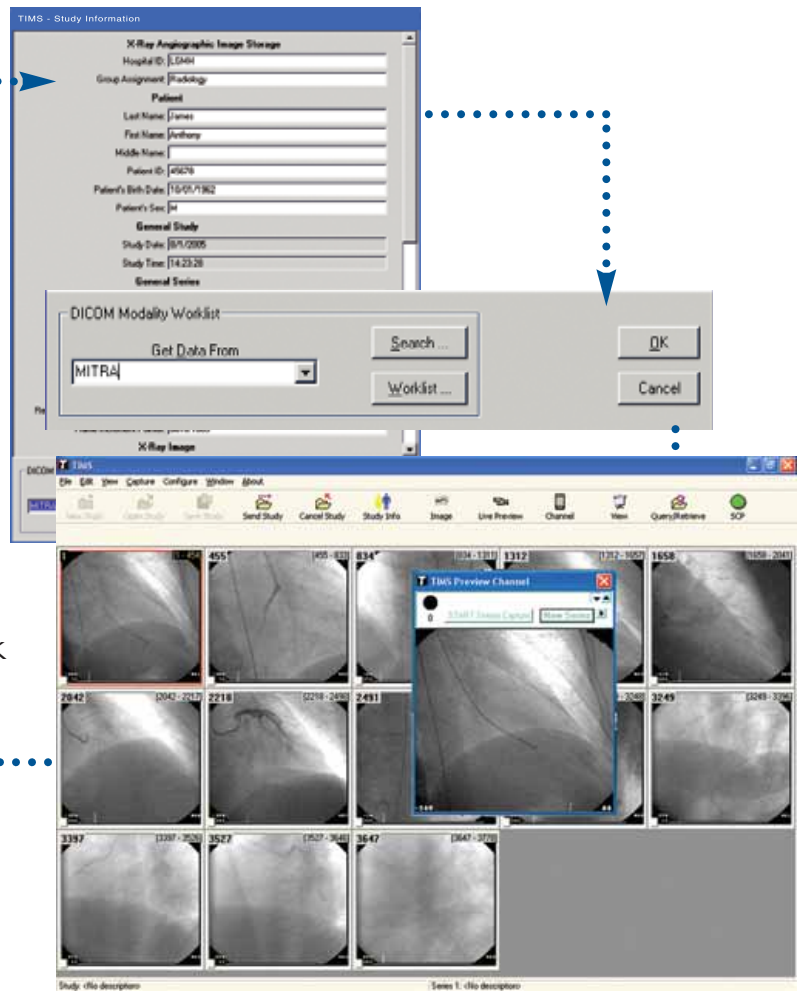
TIMS - Study Information

X-Ray Angiographic Image Storage

Hospital ID: LGMH

Group Assignment: Radiology

Patient

Last Name: James

First Name: Anthony

Middle Name:

Patient ID: 45678

Patient's Birth Date: 10/01/1962

Patient's Sex: M

General Study

Study Date: 8/1/2005

Study Time: 14:23:28

General Series

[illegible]

X-Ray Image

DICOM

MITR

DICOM Modality Worklist

Get Data From

MITRA

Search ...

Worklist ...

OK

Cancel

TIMS

File Edit View Capture Configure Window About

New Study | Update Study | Save Study | Send Study | Cancel Study | Study Info | Image | Live Preview | Channel | View | Query/Retrieve | SCP

1 | [1 - 454]

455 | [455 - 833]

834 | [834 - 1311]

1312 | [1312 - 1657]

1658 | [1658 - 2041]

2042 | [2042 - 2215]

2216 | [2216 - 2490]

2491

[illegible - 3248]

3249 | [3249 - 3396]

3397 | [3397 - 3526]

3527 | [3527 - 3646]

3647 | [3647 - 3727]

TIMS Preview Channel

0

Start Frame Capture

New Series

Study: <No description>

Series 1: <No description>

k